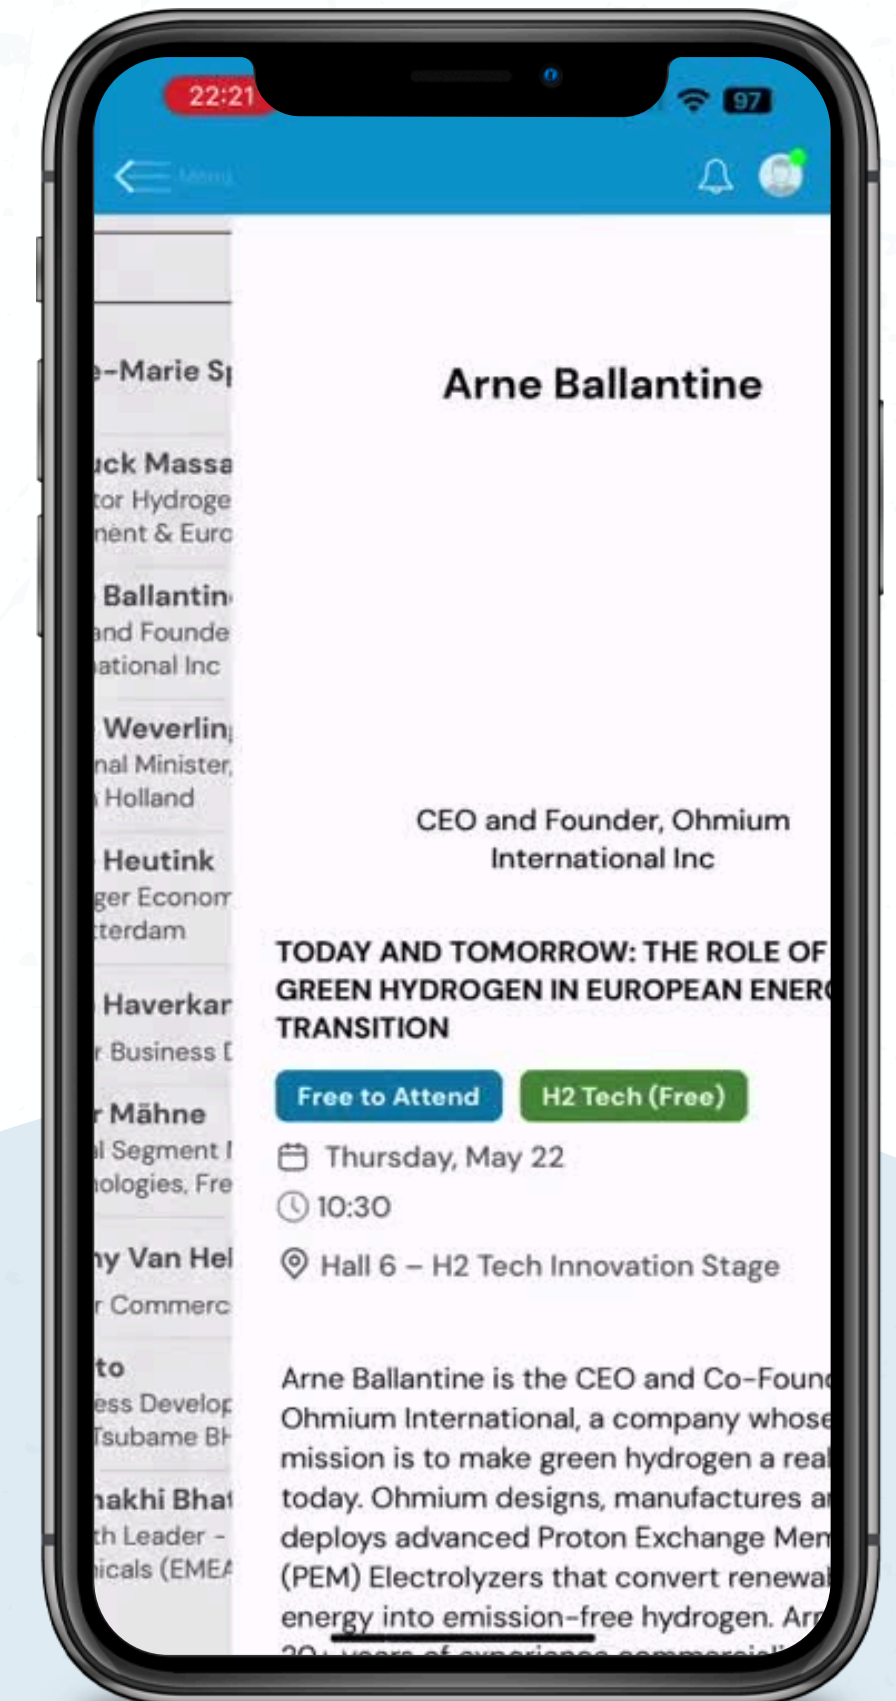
22:21

97

Menu

e-Marie Sp

uck Massa
tor Hydroge
nent & Euro

Ballantin
and Founde
ational Inc

Weverlin
nal Minister,
Holland

Heutink
ger Econom
tterdam

Haverkar
r Business D

r Mähne
l Segment I
ologies, Fre

ny Van Hel
r Commerc

to
ess Develop
Tsubame BH

akhi Bhat
th Leader -
icals (EMEA

Arne Ballantine

CEO and Founder, Ohmium International Inc

TODAY AND TOMORROW: THE ROLE OF GREEN HYDROGEN IN EUROPEAN ENER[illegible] TRANSITION

Free to Attend

H2 Tech (Free)

Thursday, May 22

10:30

Hall 6 – H2 Tech Innovation Stage

Arne Ballantine is the CEO and Co-Foun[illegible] Ohmium International, a company whose mission is to make green hydrogen a real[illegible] today. Ohmium designs, manufactures a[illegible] deploys advanced Proton Exchange Mem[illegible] (PEM) Electrolyzers that convert renewa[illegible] energy into emission-free hydrogen. Ar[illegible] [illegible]